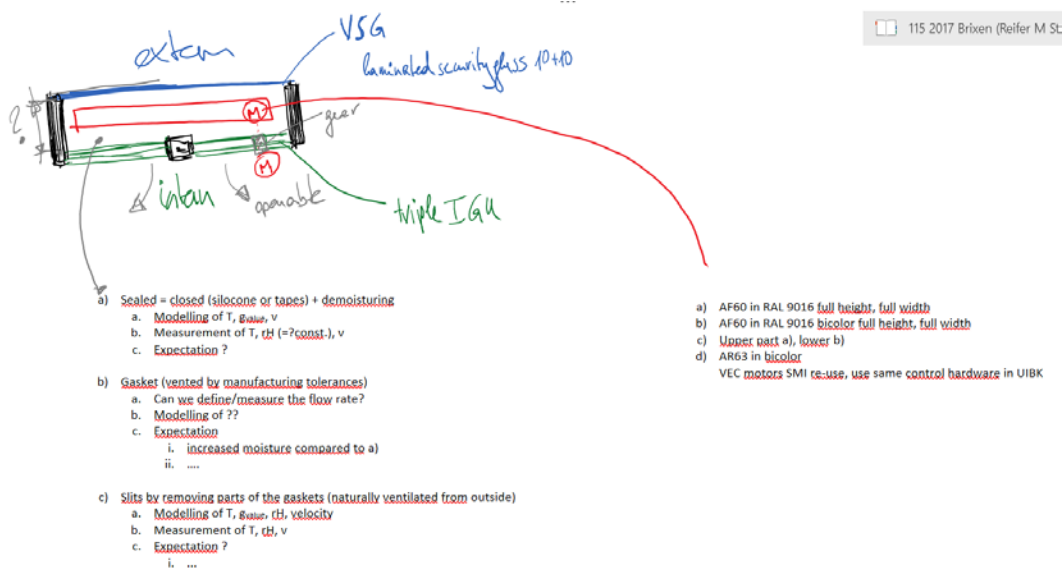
extern

VSG
laminated security glass 10+10

2?

M

gear

M

intern

operable

triple IGU

115 2017 Brixen (Reifer M St

a) Sealed = closed (silocone or tapes) + demoisturing
a. Modelling of T, $g_{value}$, v
b. Measurement of T, rH (=?const.), v
c. Expectation ?

b) Gasket (vented by manufacturing tolerances)
a. Can we define/measure the flow rate?
b. Modelling of ??
c. Expectation
i. increased moisture compared to a)
ii. ....

c) Slits by removing parts of the gaskets (naturally ventilated from outside)
a. Modelling of T, $g_{value}$, rH, velocity
b. Measurement of T, rH, v
c. Expectation ?
i. ...

a) AF60 in RAL 9016 full height, full width
b) AF60 in RAL 9016 bicolor full height, full width
c) Upper part a), lower b)
d) AR63 in bicolor
VEC motors SMI re-use, use same control hardware in UIBK